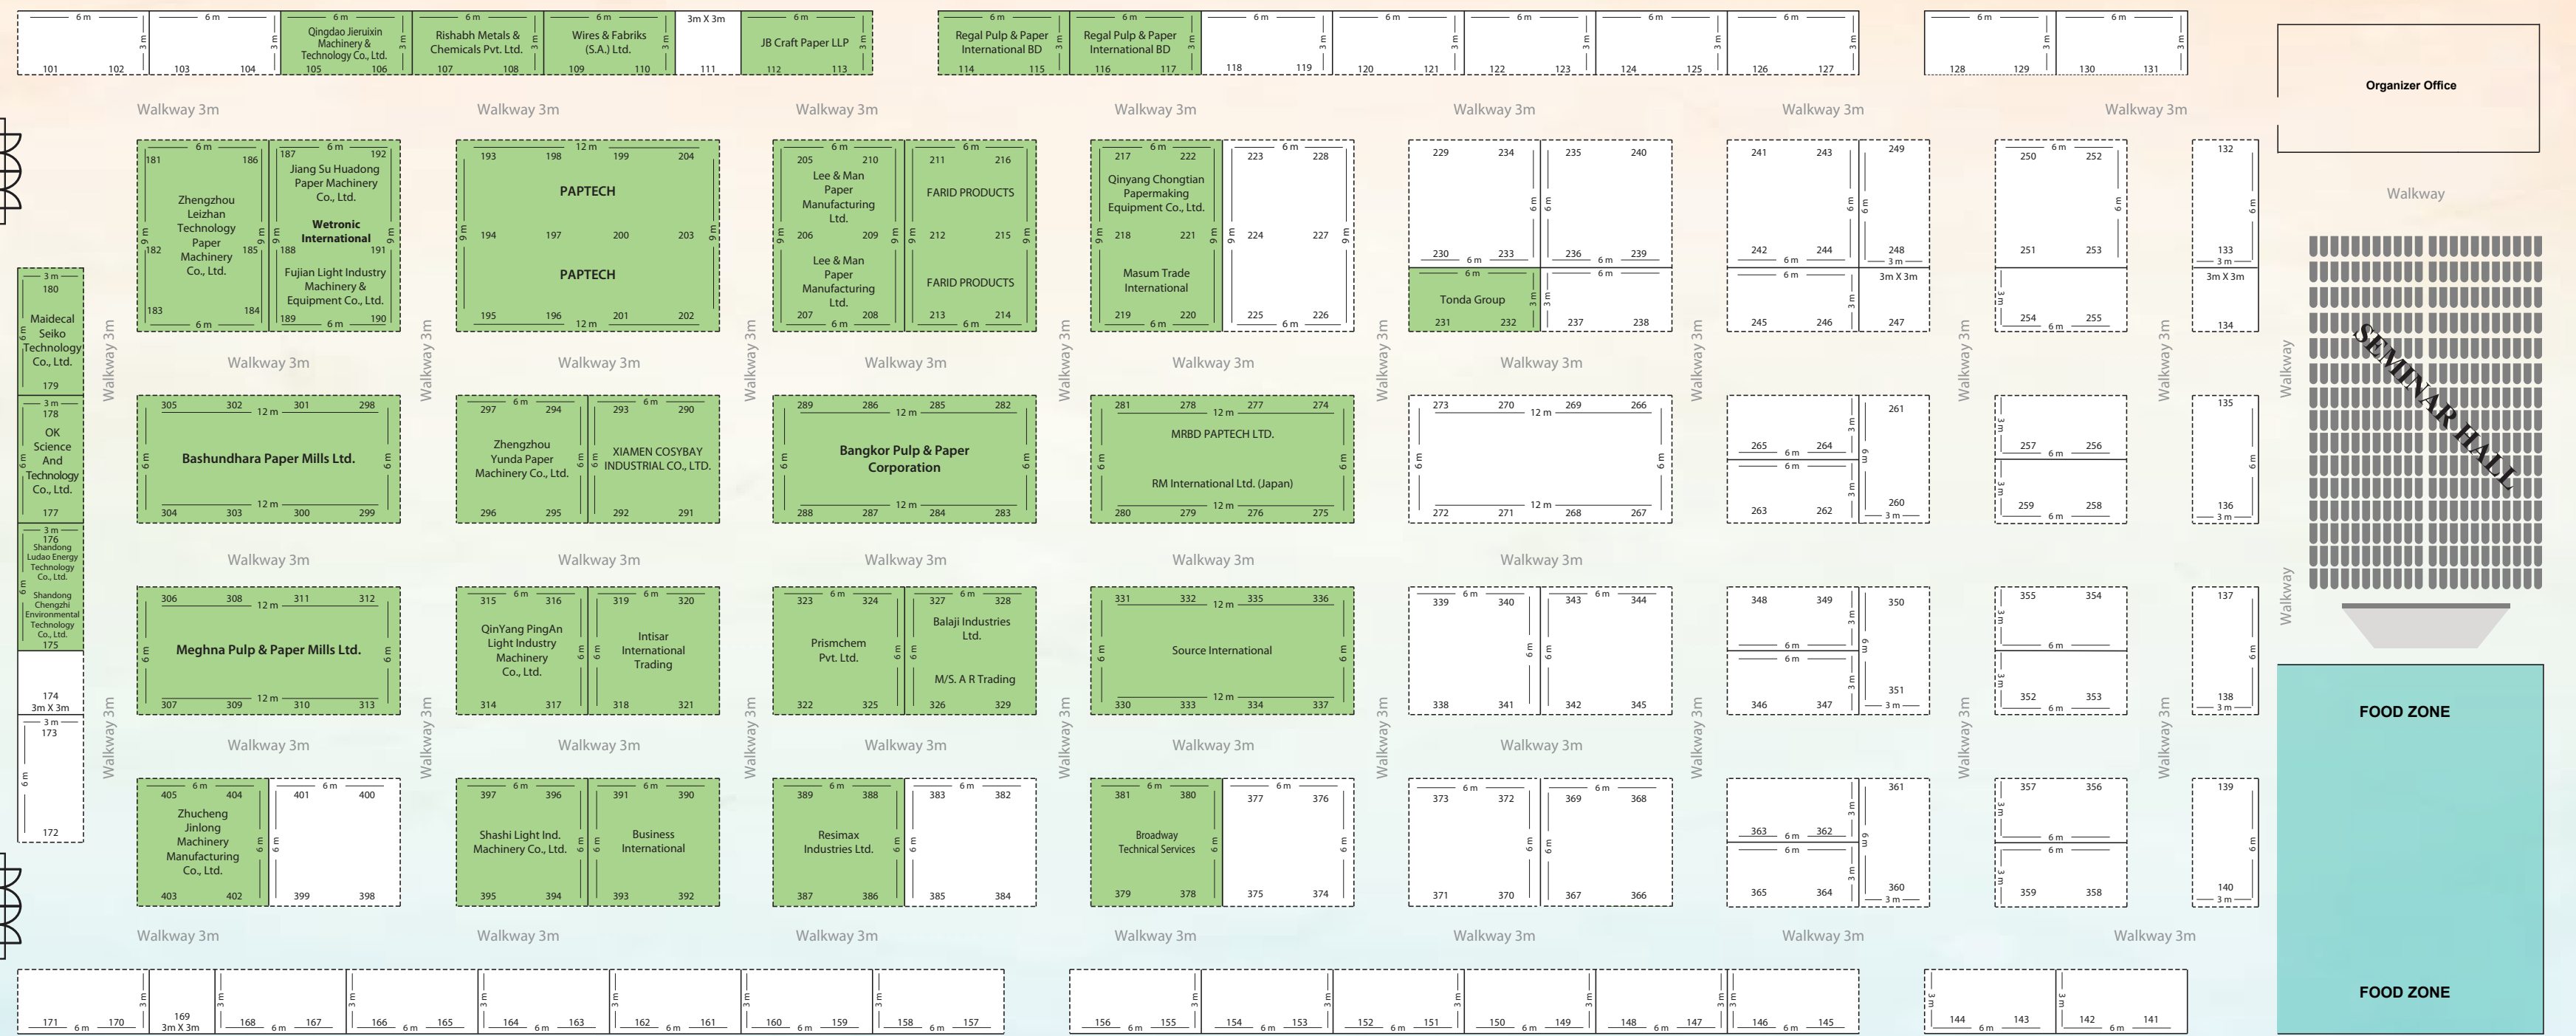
6 m 3 m 101 102 | 6 m 3 m 103 104 | 6 m Qingdao Jieruixin Machinery & Technology Co., Ltd. 3 m 105 106 | 6 m Rishabh Metals & Chemicals Pvt. Ltd. 3 m 107 108 | 6 m Wires & Fabriks (S.A.) Ltd. 3 m 109 110 | 3m X 3m 111 | 6 m JB Craft Paper LLP 3 m 112 113

6 m Regal Pulp & Paper International BD 3 m 114 115 | 6 m Regal Pulp & Paper International BD 3 m 116 117 | 6 m 3 m 118 119 | 6 m 3 m 120 121 | 6 m 3 m 122 123 | 6 m 3 m 124 125 | 6 m 3 m 126 127 | 6 m 3 m 128 129 | 6 m 3 m 130 131

Organizer Office

Walkway 3m Walkway 3m Walkway 3m Walkway 3m Walkway 3m Walkway 3m Walkway 3m

181 6 m 186 Zhengzhou Leizhan Technology Paper Machinery Co., Ltd. 9 m 182 185 183 184 6 m

187 6 m 192 Jiang Su Huadong Paper Machinery Co., Ltd. Wetronic International 9 m 188 191 Fujian Light Industry Machinery & Equipment Co., Ltd. 189 6 m 190

193 198 12 m 199 204 PAPTECH 9 m 194 197 200 203 9 m PAPTECH 195 196 12 m 201 202

205 6 m 210 Lee & Man Paper Manufacturing Ltd. 9 m 206 209 Lee & Man Paper Manufacturing Ltd. 207 6 m 208

211 6 m 216 FARID PRODUCTS 9 m 212 215 FARID PRODUCTS 213 6 m 214

217 6 m 222 Qinyang Chongtian Papermaking Equipment Co., Ltd. 9 m 218 221 Masum Trade International 219 6 m 220

223 6 m 228 9 m 224 227 225 6 m 226

229 234 6 m 230 6 m 233 6 m Tonda Group 3 m 231 232

235 240 6 m 236 6 m 239 6 m 3 m 237 238

241 243 6 m 242 6 m 244 6 m 245 246 | 249 248 3 m 3m X 3m 3 m 247

250 6 m 252 6 m 251 253 3 m 254 6 m 255

132 6 m 133 3 m 3m X 3m 134

Walkway

SEMINAR HALL

Walkway Walkway

3 m 180 Maidecal Seiko Technology Co., Ltd. 6 m 179

3 m 178 OK Science And Technology Co., Ltd. 6 m 177

3 m 176 Shandong Ludao Energy Technology Co., Ltd. 6 m Shandong Chengzhi Environmental Technology Co., Ltd. 175

174 3m X 3m

3 m 173 6 m 172

Walkway 3m Walkway 3m Walkway 3m Walkway 3m Walkway 3m Walkway 3m Walkway 3m Walkway 3m Walkway 3m Walkway 3m Walkway 3m

305 302 12 m 301 298 6 m Bashundhara Paper Mills Ltd. 6 m 304 303 12 m 300 299

297 6 m 294 Zhengzhou Yunda Paper Machinery Co., Ltd. 6 m 296 295

293 6 m 290 6 m XIAMEN COSYBAY INDUSTRIAL CO., LTD. 292 291

289 286 12 m 285 282 6 m Bangkor Pulp & Paper Corporation 6 m 288 287 12 m 284 283

281 278 12 m 277 274 6 m MRBD PAPTECH LTD. RM International Ltd. (Japan) 6 m 280 279 12 m 276 275

273 270 12 m 269 266 6 m 6 m 272 271 12 m 268 267

265 6 m 264 6 m 263 262 | 261 3 m 9 m 260 3 m

257 3 m 6 m 256 3 m 259 6 m 258

135 6 m 136 3 m

Walkway 3m Walkway 3m Walkway 3m Walkway 3m Walkway 3m

306 308 12 m 311 312 6 m Meghna Pulp & Paper Mills Ltd. 6 m 307 309 12 m 310 313

315 6 m 316 QinYang PingAn Light Industry Machinery Co., Ltd. 6 m 314 317

319 6 m 320 6 m Intisar International Trading 318 321

323 6 m 324 Prismchem Pvt. Ltd. 6 m 322 325

327 6 m 328 Balaji Industries Ltd. 6 m M/S. A R Trading 326 329

331 332 12 m 335 336 6 m Source International 6 m 330 333 12 m 334 337

339 6 m 340 6 m 338 341 | 343 6 m 344 6 m 342 345

348 349 6 m 6 m 346 347 | 350 3 m 9 m 3 m 351 3 m

355 3 m 354 6 m 3 m 352 6 m 353

137 6 m 138 3 m

FOOD ZONE

Walkway 3m Walkway 3m Walkway 3m Walkway 3m Walkway 3m

405 6 m 404 Zhucheng Jinlong Machinery Manufacturing Co., Ltd. 6 m 403 402

401 6 m 400 6 m 399 398

397 6 m 396 Shashi Light Ind. Machinery Co., Ltd. 6 m 395 394

391 6 m 390 6 m Business International 393 392

389 6 m 388 Resimax Industries Ltd. 6 m 387 386

383 6 m 382 6 m 385 384

381 6 m 380 Broadway Technical Services 6 m 379 378

377 6 m 376 6 m 375 374

373 6 m 372 6 m 371 370 | 369 6 m 368 6 m 367 366

363 6 m 362 6 m 365 364 | 361 3 m 9 m 3 m 360 3 m

357 3 m 356 6 m 6 m 3 m 359 358

139 6 m 140 3 m

Walkway 3m Walkway 3m Walkway 3m Walkway 3m Walkway 3m Walkway 3m Walkway 3m

FOOD ZONE

171 6 m 170 3 m | 169 3m X 3m | 3 m 168 6 m 167 | 3 m 166 6 m 165 | 3 m 164 6 m 163 | 3 m 162 6 m 161 | 3 m 160 6 m 159 | 3 m 158 6 m 157

156 6 m 155 3 m | 154 6 m 153 3 m | 152 6 m 151 3 m | 150 6 m 149 3 m | 148 6 m 147 3 m | 3 m 146 6 m 145 | 3 m 144 6 m 143 | 3 m 142 6 m 141